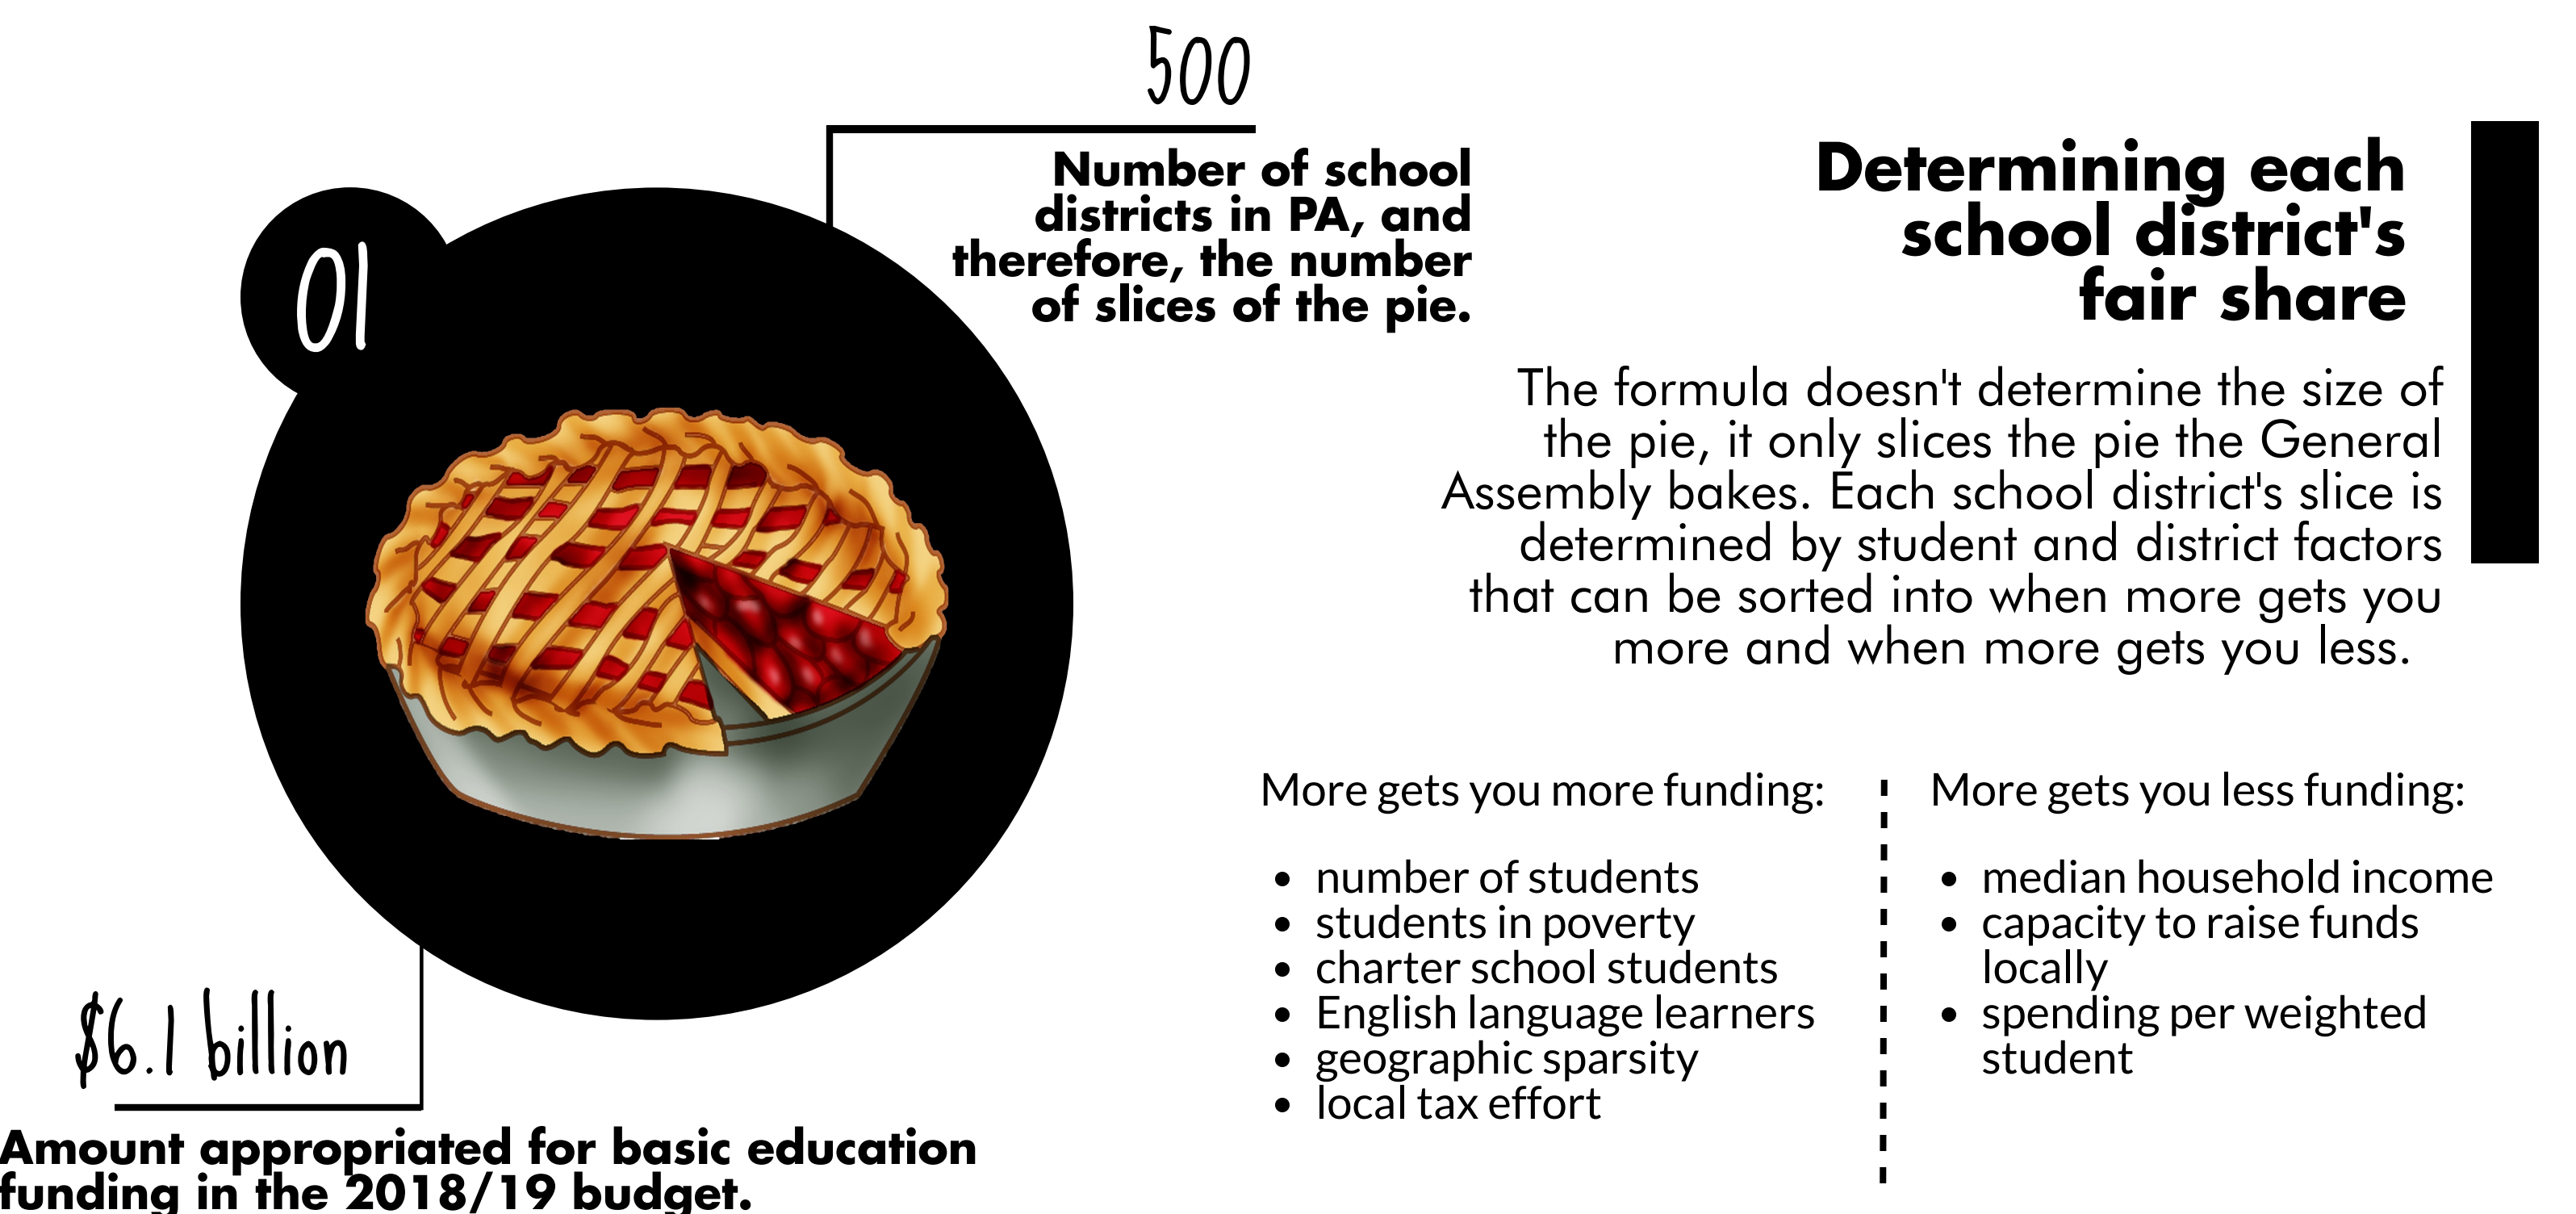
01

500

Number of school districts in PA, and therefore, the number of slices of the pie.

Determining each school district's fair share

The formula doesn't determine the size of the pie, it only slices the pie the General Assembly bakes. Each school district's slice is determined by student and district factors that can be sorted into when more gets you more and when more gets you less.

More gets you more funding:

- number of students
- students in poverty
- charter school students
- English language learners
- geographic sparsity
- local tax effort

More gets you less funding:

- median household income
- capacity to raise funds locally
- spending per weighted student

$6.1 billion

Amount appropriated for basic education funding in the 2018/19 budget.